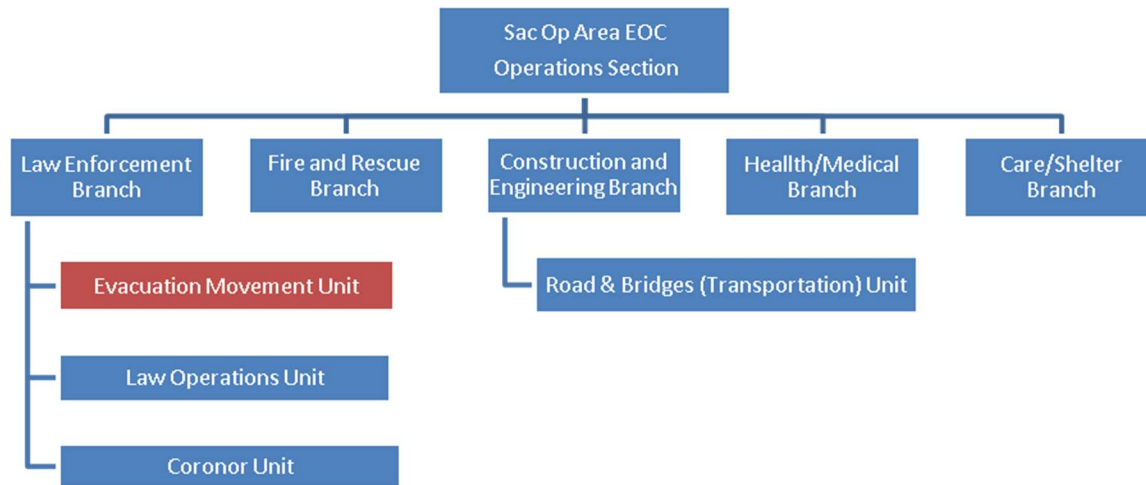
Sac Op Area EOC
Operations Section

Law Enforcement Branch

Fire and Rescue Branch

Construction and Engineering Branch

Heallth/Medical Branch

Care/Shelter Branch

Evacuation Movement Unit

Law Operations Unit

Coronor Unit

Road & Bridges (Transportation) Unit